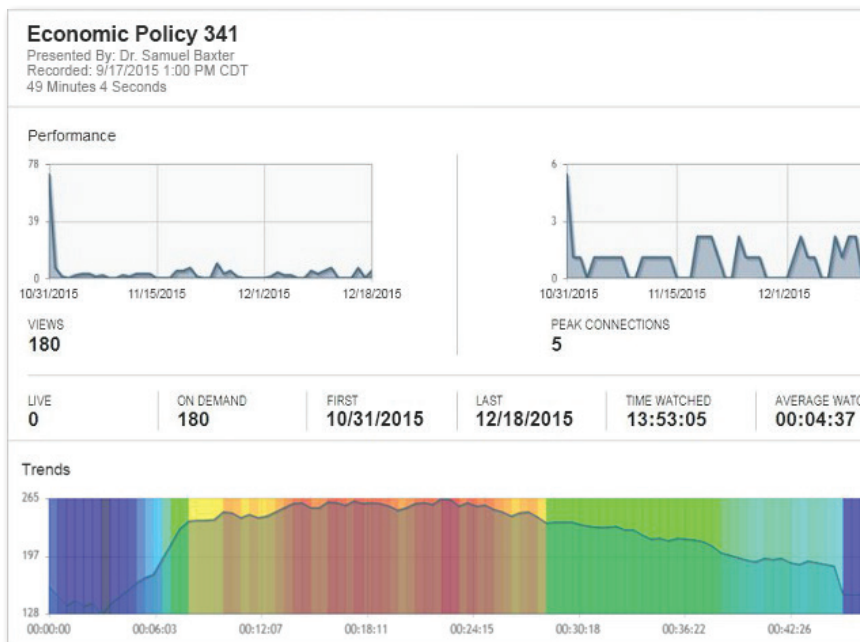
Economic Policy 341
Presented By: Dr. Samuel Baxter
Recorded: 9/17/2015 1:00 PM CDT
49 Minutes 4 Seconds

Performance

78
39
0
10/31/2015 11/15/2015 12/1/2015 12/18/2015

VIEWS
180

6
3
0
10/31/2015 11/15/2015 12/1/2015

PEAK CONNECTIONS
5

| LIVE | ON DEMAND | FIRST | LAST | TIME WATCHED | AVERAGE WATC |
|---|---|---|---|---|---|
| 0 | 180 | 10/31/2015 | 12/18/2015 | 13:53:05 | 00:04:37 |

Trends

265
197
128
00:00:00 00:06:03 00:12:07 00:18:11 00:24:15 00:30:18 00:36:22 00:42:26